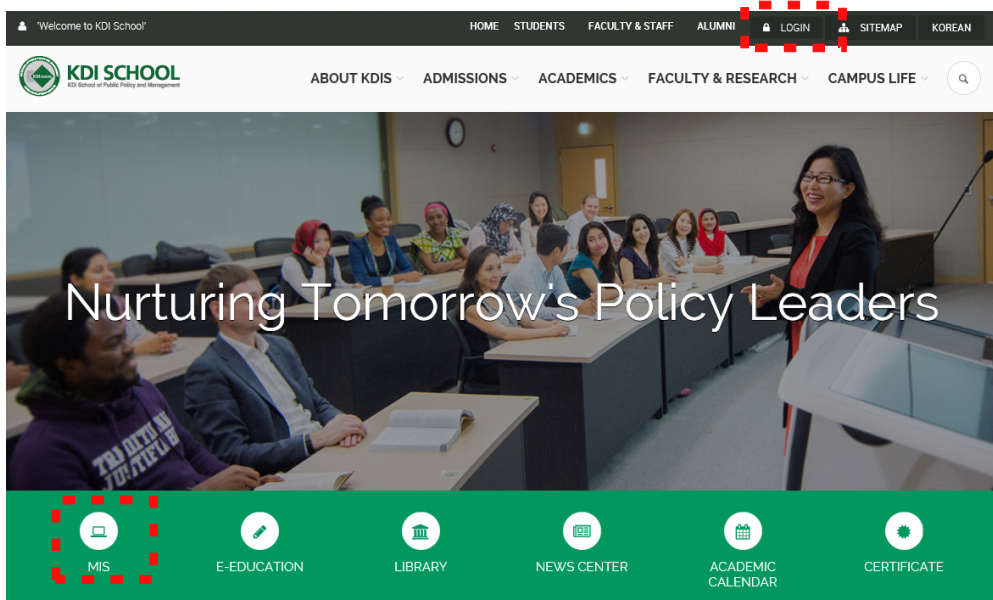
'Welcome to KDI School'

HOME STUDENTS FACULTY & STAFF ALUMNI LOGIN SITEMAP KOREAN

KDI SCHOOL
KDI School of Public Policy and Management

ABOUT KDIS ADMISSIONS ACADEMICS FACULTY & RESEARCH CAMPUS LIFE

Nurturing Tomorrow's Policy Leaders

MIS E-EDUCATION LIBRARY NEWS CENTER ACADEMIC CALENDAR CERTIFICATE